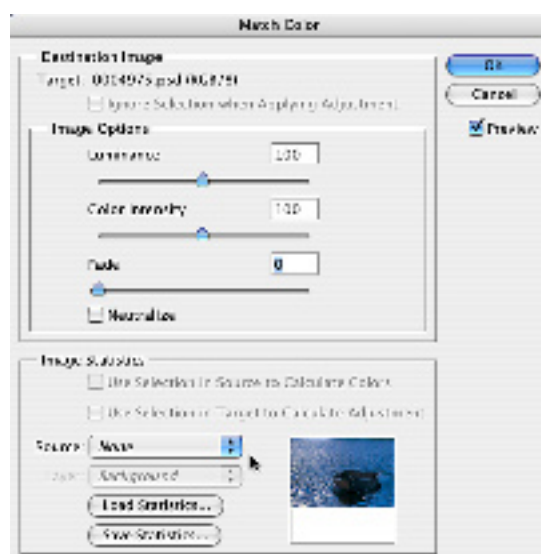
Match Color

Destination Image
Target: 0014975.psd (RGB/8)
Ignore Selection when Applying Adjustment

Image Options
Luminance 100
Color Intensity 100
Fade 0
Neutralize

Image Statistics
Use Selection in Source to Calculate Colors
Use Selection in Target to Calculate Adjustment
Source: None
Layer: Background
Load Statistics...
Save Statistics...

OK
Cancel
Preview